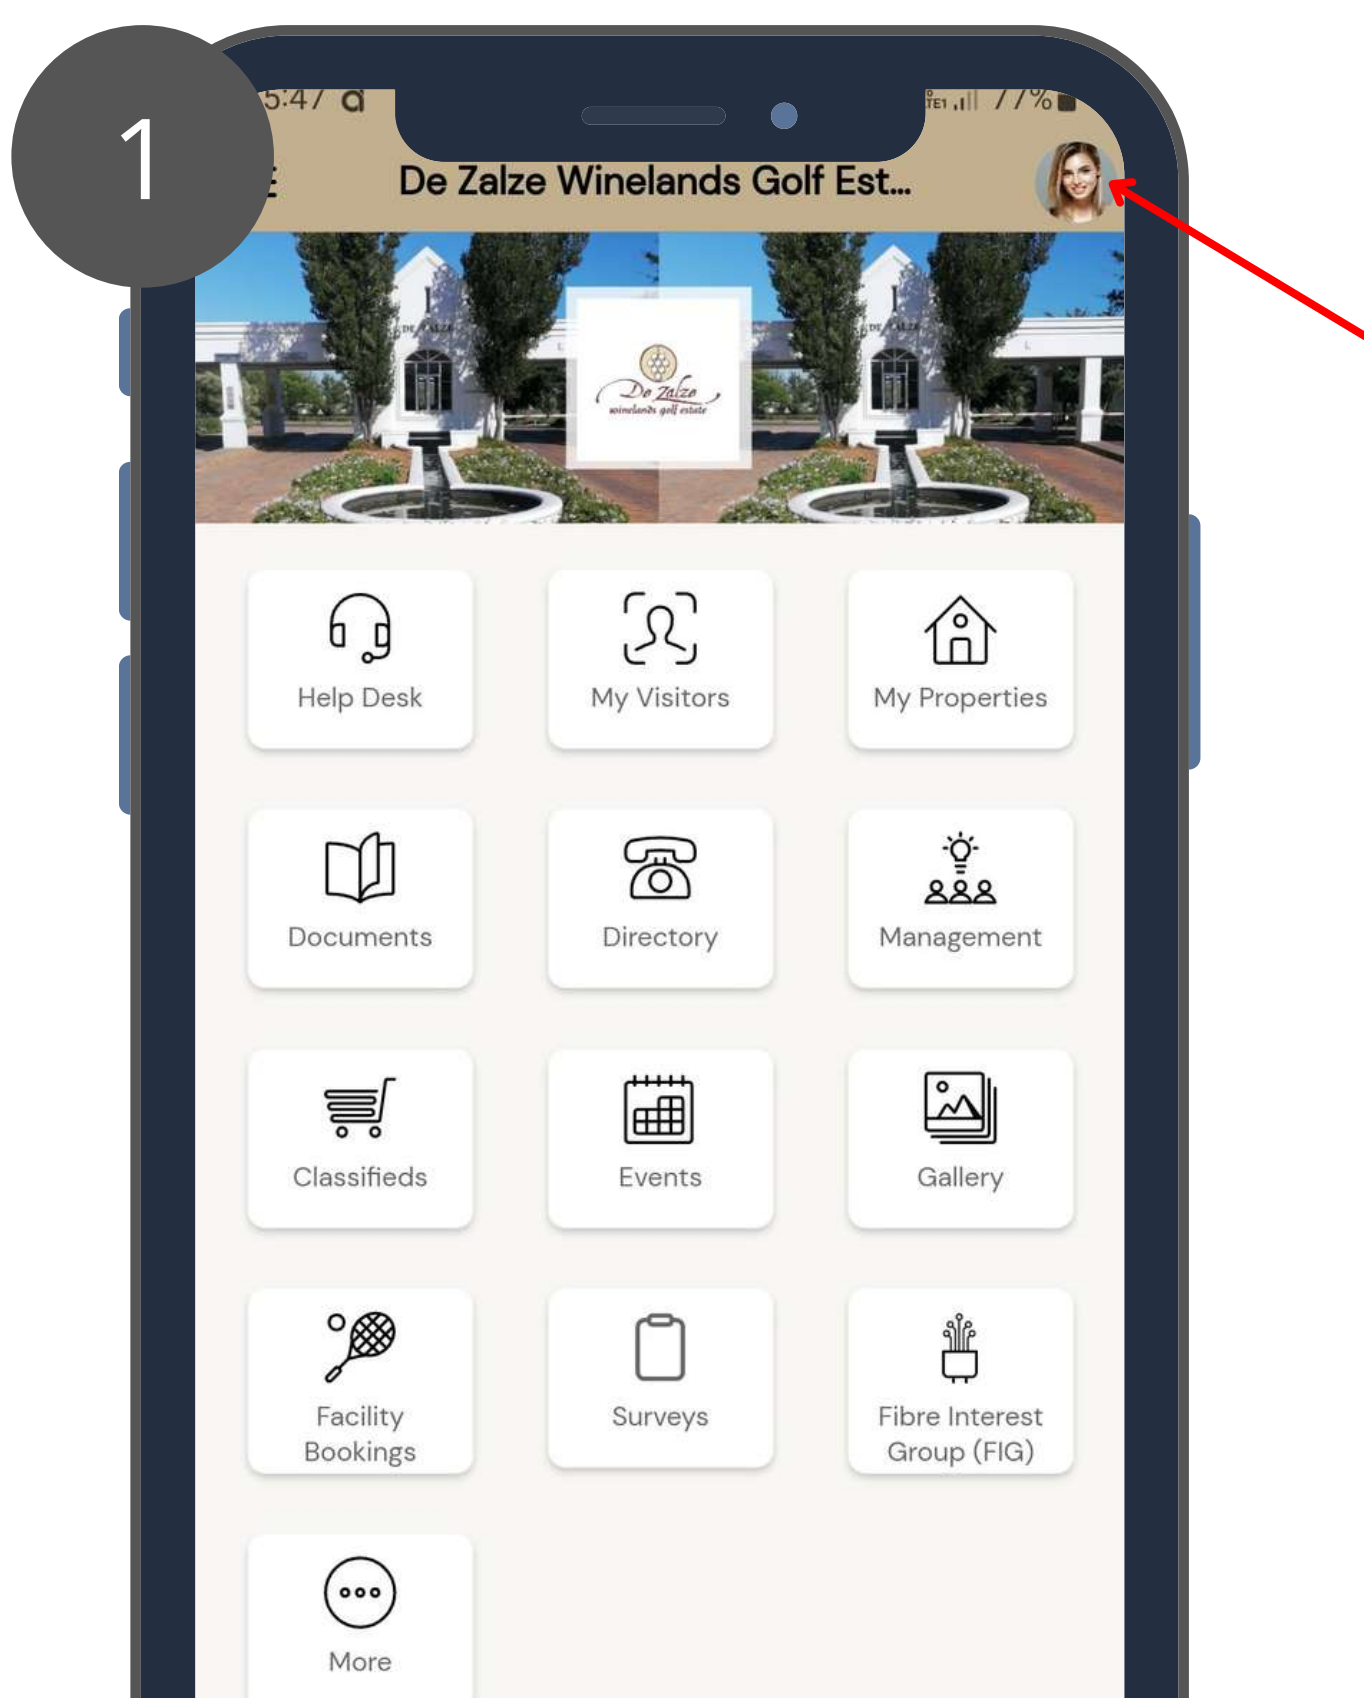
1

5:47

77%

De Zalze Winelands Golf Est...

De Zalze winelands golf estate

Help Desk

My Visitors

My Properties

Documents

Directory

Management

Classifieds

Events

Gallery

Facility Bookings

Surveys

Fibre Interest Group (FIG)

More